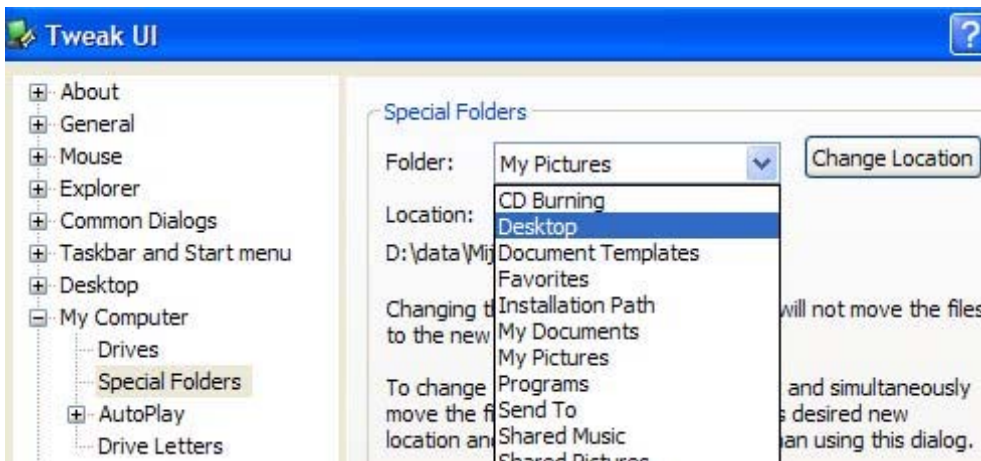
Tweak UI

?

About
General
Mouse
Explorer
Common Dialogs
Taskbar and Start menu
Desktop
My Computer
Drives
Special Folders
AutoPlay
Drive Letters

Special Folders

Folder: My Pictures

Change Location

CD Burning
Desktop
Document Templates
Favorites
Installation Path
My Documents
My Pictures
Programs
Send To
Shared Music
Shared Pictures

Location:

D:\data\Mi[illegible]

Changing t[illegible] will not move the files to the new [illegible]

To change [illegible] and simultaneously move the f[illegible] s desired new location an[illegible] an using this dialog.